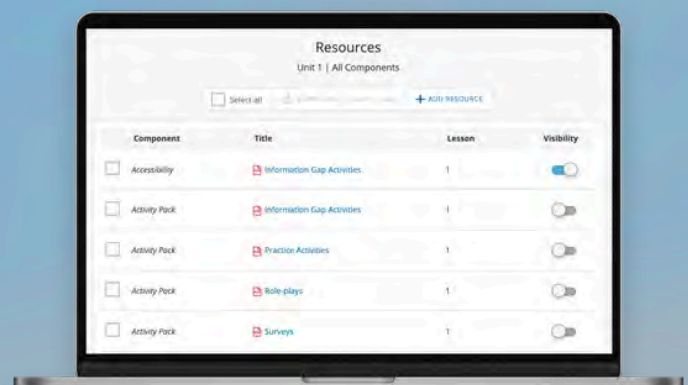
Resources

Unit 1 | All Components

Select all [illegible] + ADD RESOURCE

| Component | Title | Lesson | Visibility |
|---|---|---|---|
| Accessibility | Information Gap Activities | 1 | |
| Activity Pack | Information Gap Activities | 1 | |
| Activity Pack | Practice Activities | 1 | |
| Activity Pack | Role-plays | 1 | |
| Activity Pack | Surveys | 1 | |